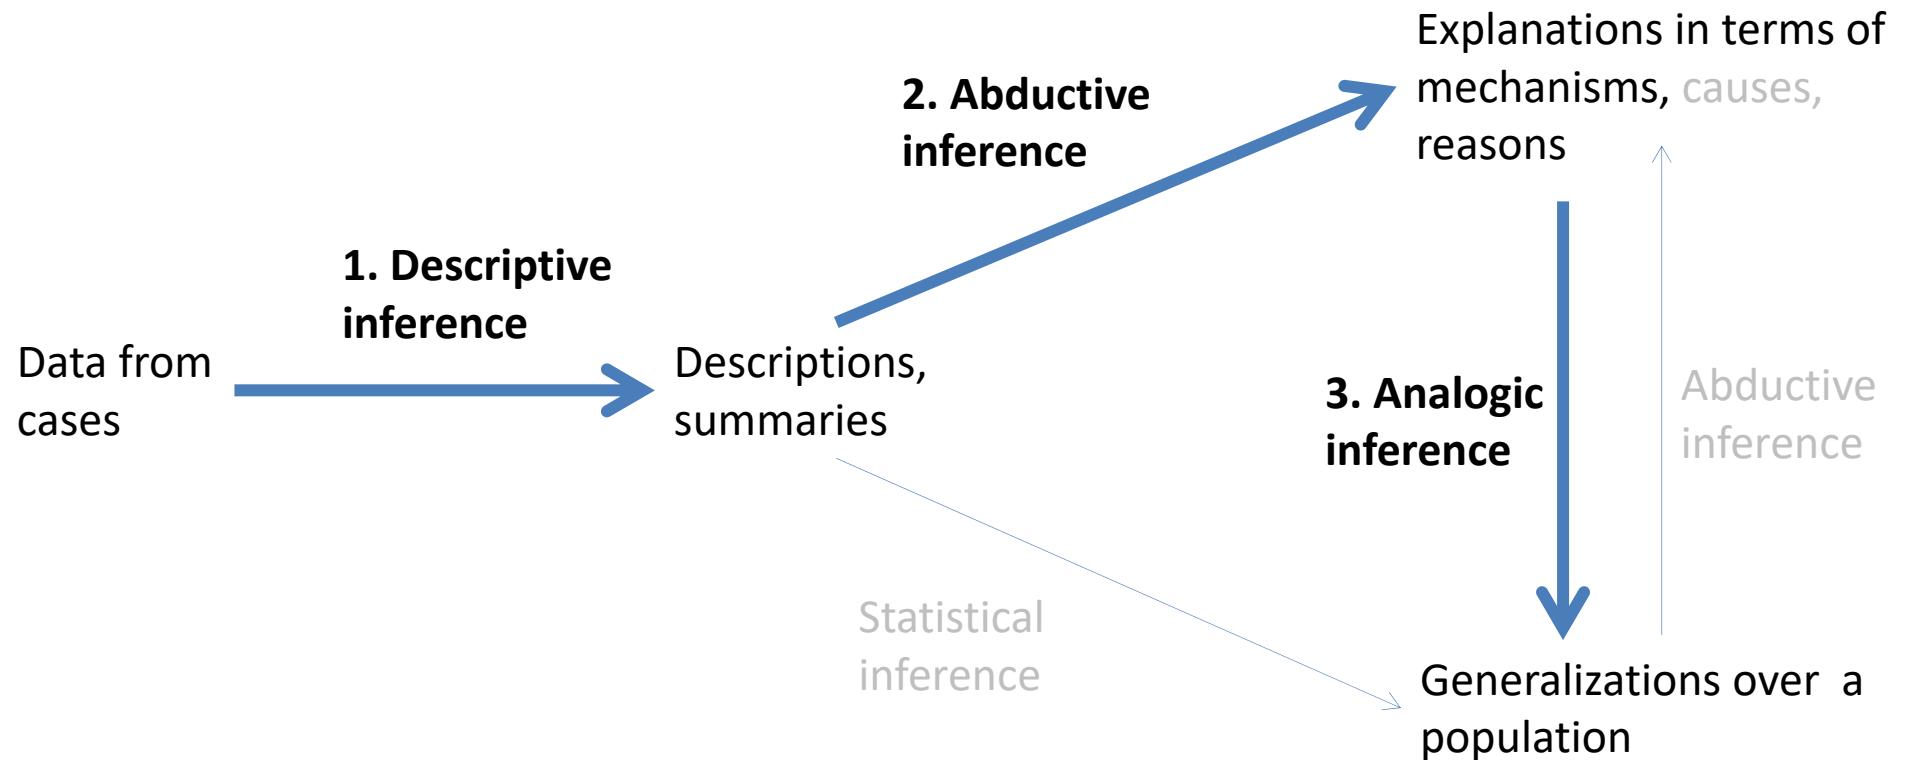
Data from cases

1. Descriptive inference

Descriptions, summaries

2. Abductive inference

Explanations in terms of mechanisms, causes, reasons

3. Analogic inference

Abductive inference

Statistical inference

Generalizations over a population